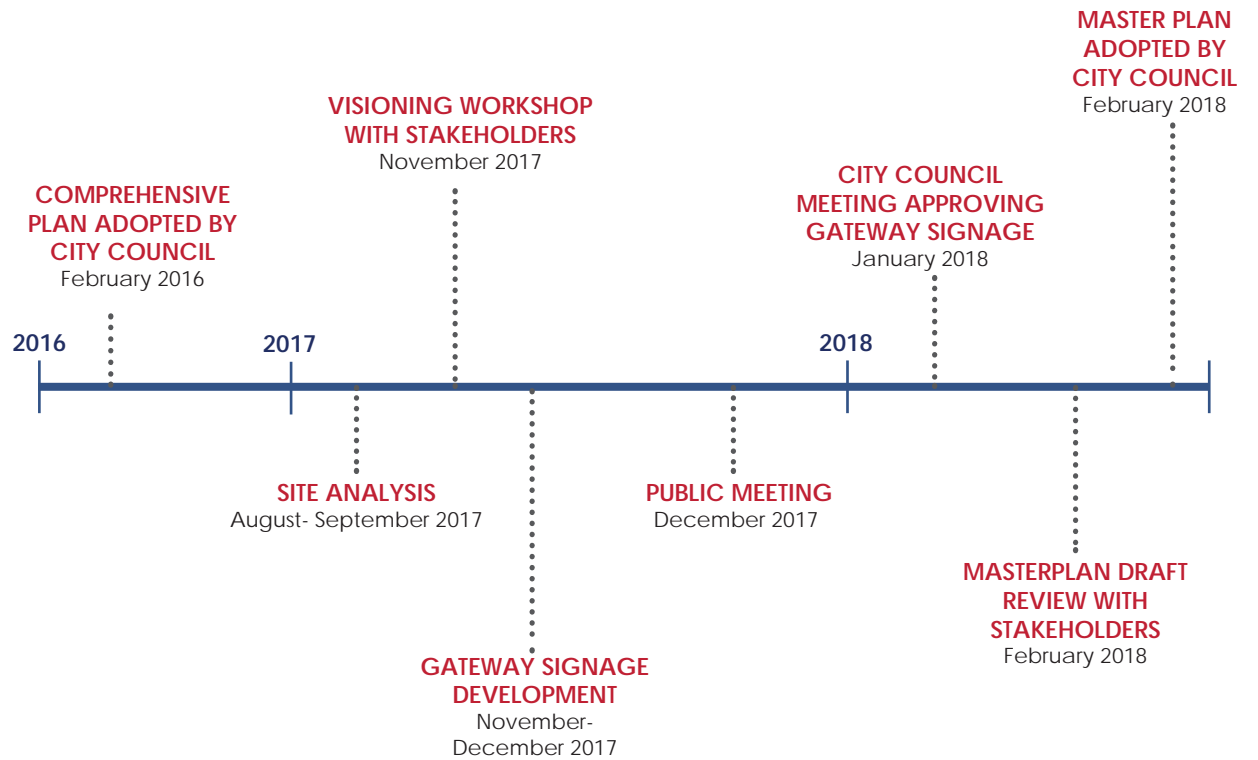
2016

COMPREHENSIVE PLAN ADOPTED BY CITY COUNCIL
February 2016

2017

SITE ANALYSIS
August- September 2017

VISIONING WORKSHOP WITH STAKEHOLDERS
November 2017

GATEWAY SIGNAGE DEVELOPMENT
November-December 2017

PUBLIC MEETING
December 2017

2018

CITY COUNCIL MEETING APPROVING GATEWAY SIGNAGE
January 2018

MASTERPLAN DRAFT REVIEW WITH STAKEHOLDERS
February 2018

MASTER PLAN ADOPTED BY CITY COUNCIL
February 2018